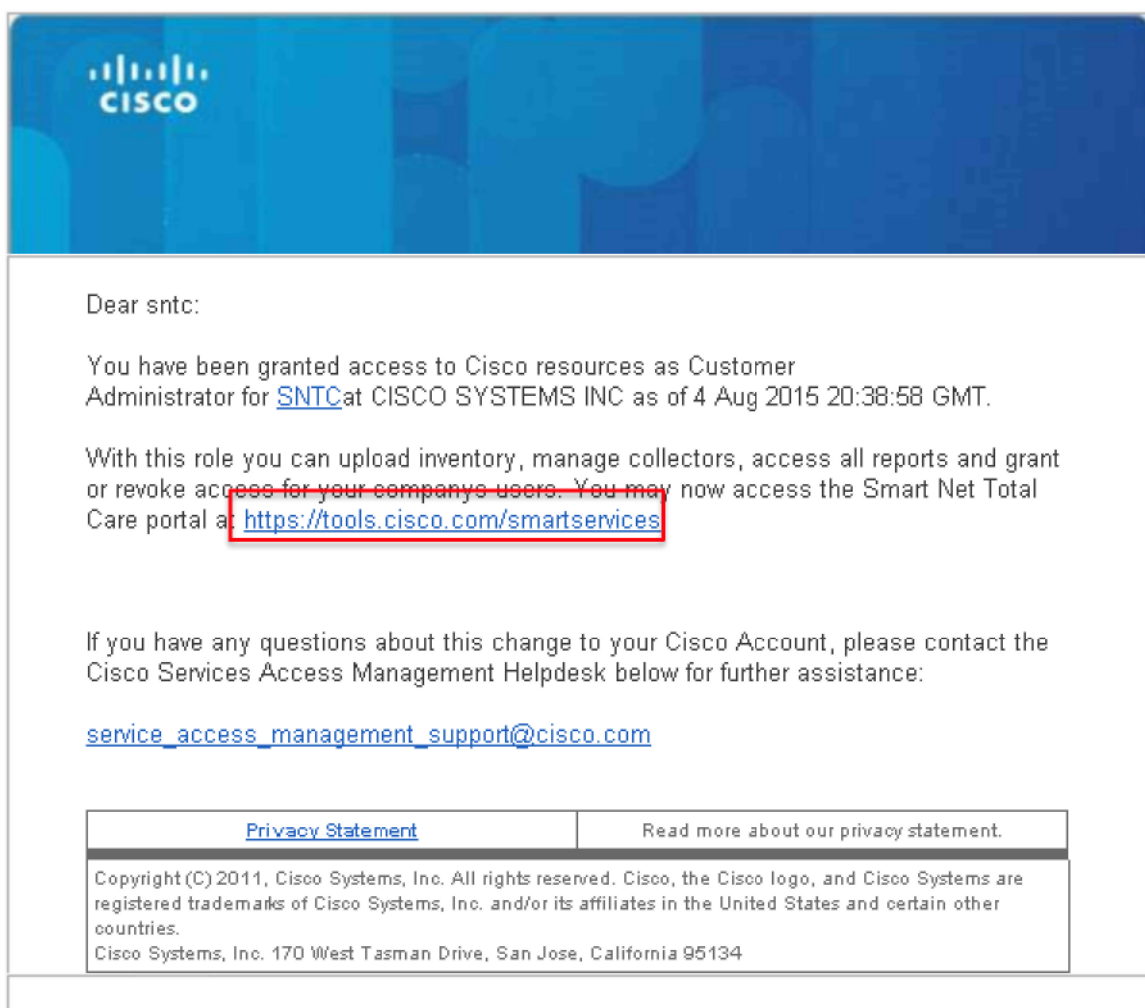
cisco

Dear sntc:

You have been granted access to Cisco resources as Customer Administrator for SNTCat CISCO SYSTEMS INC as of 4 Aug 2015 20:38:58 GMT.

With this role you can upload inventory, manage collectors, access all reports and grant or revoke access for your companys users. You may now access the Smart Net Total Care portal at https://tools.cisco.com/smartservices

If you have any questions about this change to your Cisco Account, please contact the Cisco Services Access Management Helpdesk below for further assistance:

service_access_management_support@cisco.com

| Privacy Statement | Read more about our privacy statement. |
|---|---|

Copyright (C) 2011, Cisco Systems, Inc. All rights reserved. Cisco, the Cisco logo, and Cisco Systems are registered trademarks of Cisco Systems, Inc. and/or its affiliates in the United States and certain other countries.
Cisco Systems, Inc. 170 West Tasman Drive, San Jose, California 95134